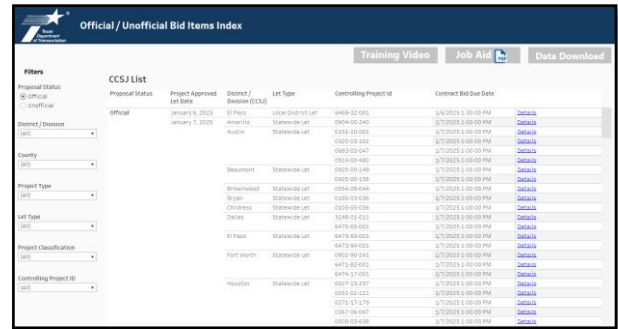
Texas Department of Transportation

Official / Unofficial Bid Items Index

Training Video

Job Aid PDF

Data Download

Filters

Proposal Status
Official
Unofficial

District / Division
(All)

County
(All)

Project Type
(All)

Let Type
(All)

Project Classification
(All)

Controlling Project ID
(All)

CCSJ List

| Proposal Status | Project Approved Let Date | District / Division (CCSJ) | Let Type | Controlling Project Id | Contract Bid Due Date | |
|---|---|---|---|---|---|---|
| Official | January 6, 2025 | El Paso | Local District Let | 6468-32-001 | 1/6/2025 1:30:00 PM | Details |
| | January 7, 2025 | Amarillo | Statewide Let | 0904-00-240 | 1/7/2025 1:00:00 PM | Details |
| | | Austin | Statewide Let | 0151-10-001 | 1/7/2025 1:00:00 PM | Details |
| | | | | 0320-03-102 | 1/7/2025 1:00:00 PM | Details |
| | | | | 0683-03-047 | 1/7/2025 1:00:00 PM | Details |
| | | | | 0914-00-480 | 1/7/2025 1:00:00 PM | Details |
| | | Beaumont | Statewide Let | 0920-00-149 | 1/7/2025 1:00:00 PM | Details |
| | | | | 0920-00-158 | 1/7/2025 1:00:00 PM | Details |
| | | Brownwood | Statewide Let | 0054-09-044 | 1/7/2025 1:00:00 PM | Details |
| | | Bryan | Statewide Let | 0185-03-036 | 1/7/2025 1:00:00 PM | Details |
| | | Childress | Statewide Let | 0105-05-036 | 1/7/2025 1:00:00 PM | Details |
| | | Dallas | Statewide Let | 3149-01-011 | 1/7/2025 1:00:00 PM | Details |
| | | | | 6470-65-001 | 1/7/2025 1:00:00 PM | Details |
| | | El Paso | Statewide Let | 6473-93-001 | 1/7/2025 1:00:00 PM | Details |
| | | | | 6473-94-001 | 1/7/2025 1:00:00 PM | Details |
| | | Fort Worth | Statewide Let | 0902-90-241 | 1/7/2025 1:00:00 PM | Details |
| | | | | 6471-82-001 | 1/7/2025 1:00:00 PM | Details |
| | | | | 6474-17-001 | 1/7/2025 1:00:00 PM | Details |
| | | Houston | Statewide Let | 0027-13-237 | 1/7/2025 1:00:00 PM | Details |
| | | | | 0051-02-113 | 1/7/2025 1:00:00 PM | Details |
| | | | | 0271-17-179 | 1/7/2025 1:00:00 PM | Details |
| | | | | 0367-06-067 | 1/7/2025 1:00:00 PM | Details |
| | | | | 0500-03-638 | 1/7/2025 1:00:00 PM | Details |